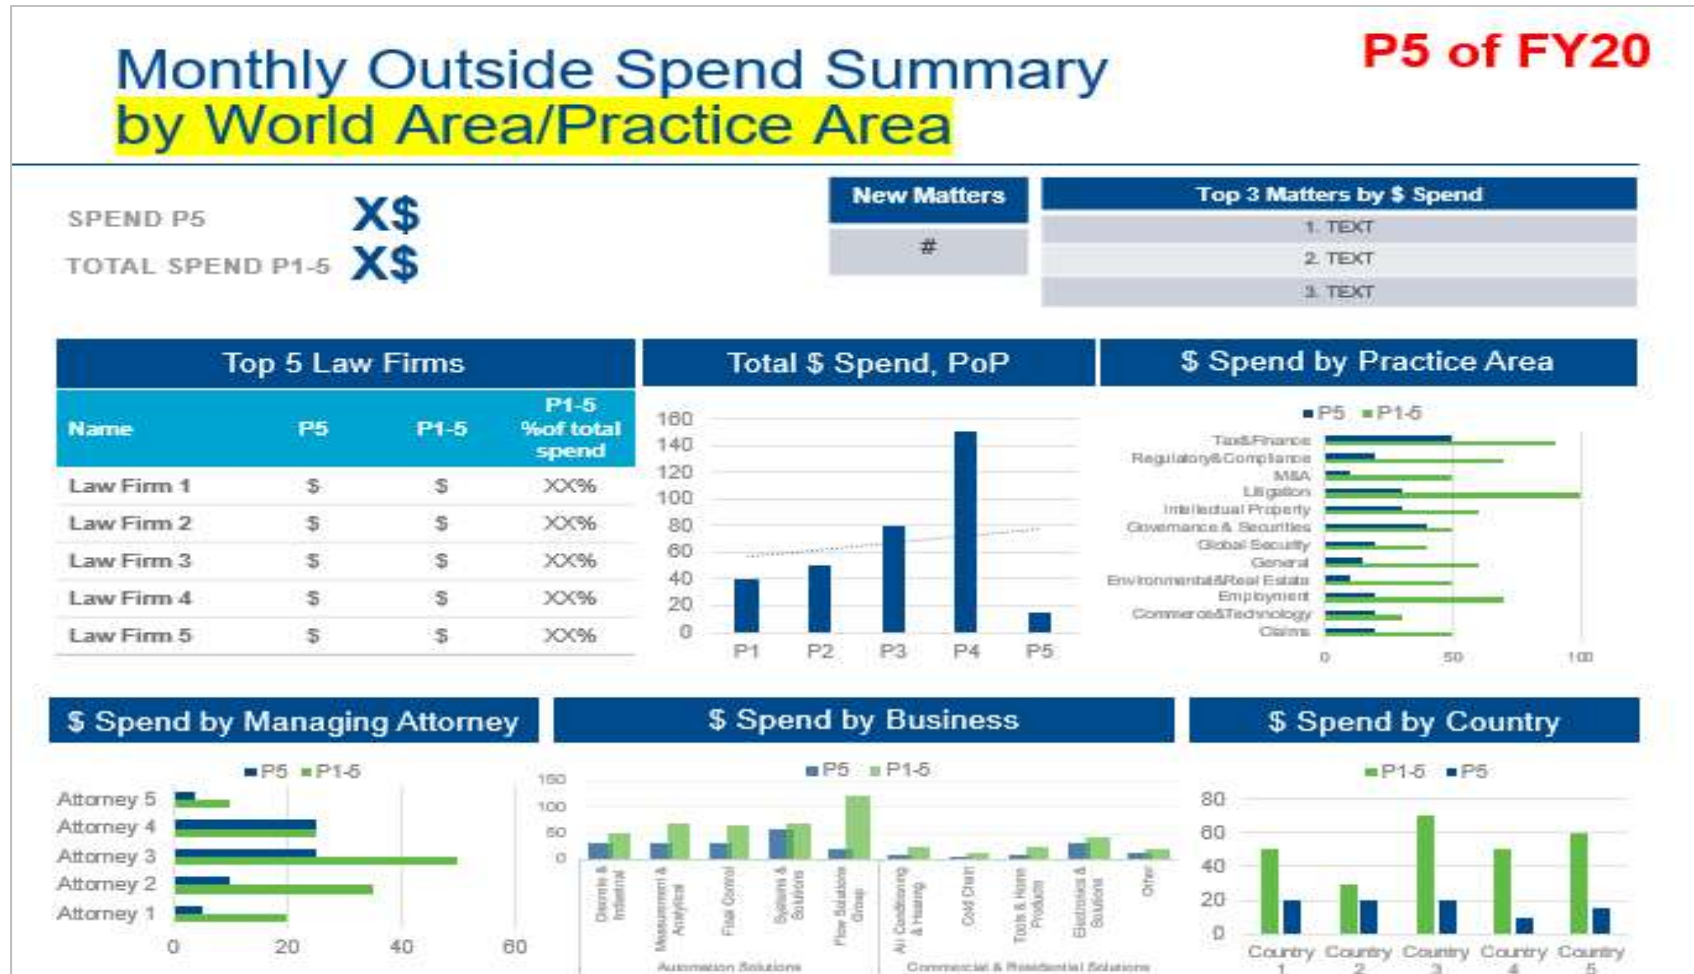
Monthly Outside Spend Summary by World Area/Practice Area

P5 of FY20

SPEND P5 X$
TOTAL SPEND P1-5 X$

| New Matters |
|---|
| # |

| Top 3 Matters by $ Spend |
|---|
| 1. TEXT |
| 2. TEXT |
| 3. TEXT |

Top 5 Law Firms

| Name | P5 | P1-5 | P1-5 %of total spend |
|---|---|---|---|
| Law Firm 1 | $ | $ | XX% |
| Law Firm 2 | $ | $ | XX% |
| Law Firm 3 | $ | $ | XX% |
| Law Firm 4 | $ | $ | XX% |
| Law Firm 5 | $ | $ | XX% |

Total $ Spend, PoP

160
140
120
100
80
60
40
20
0
P1 P2 P3 P4 P5

$ Spend by Practice Area

P5 P1-5

Tax&Finance
Regulatory&Compliance
M&A
Litigation
Intellectual Property
Governance & Securities
Global Security
General
Environmental&Real Estate
Employment
Commerce&Technology
Claims
0 50 100

$ Spend by Managing Attorney

P5 P1-5

Attorney 5
Attorney 4
Attorney 3
Attorney 2
Attorney 1
0 20 40 60

$ Spend by Business

P5 P1-5

150
100
50
0
Discrete & Industrial
Measurement & Analytical
Final Control
Systems & Solutions
Flow Solutions Group
Air Conditioning & Heating
Cold Chain
Tools & Home Products
Electronics & Solutions
Other
Automation Solutions
Commercial & Residential Solutions

$ Spend by Country

P1-5 P5

80
60
40
20
0
Country 1 Country 2 Country 3 Country 4 Country 5